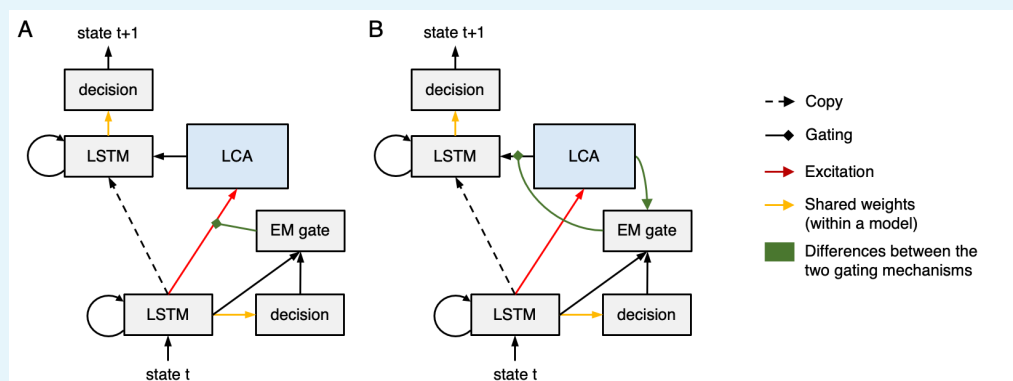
A

state t+1

decision

LSTM

LCA

EM gate

LSTM

decision

state t

B

state t+1

decision

LSTM

LCA

EM gate

LSTM

decision

state t

Copy

Gating

Excitation

Shared weights (within a model)

Differences between the two gating mechanisms